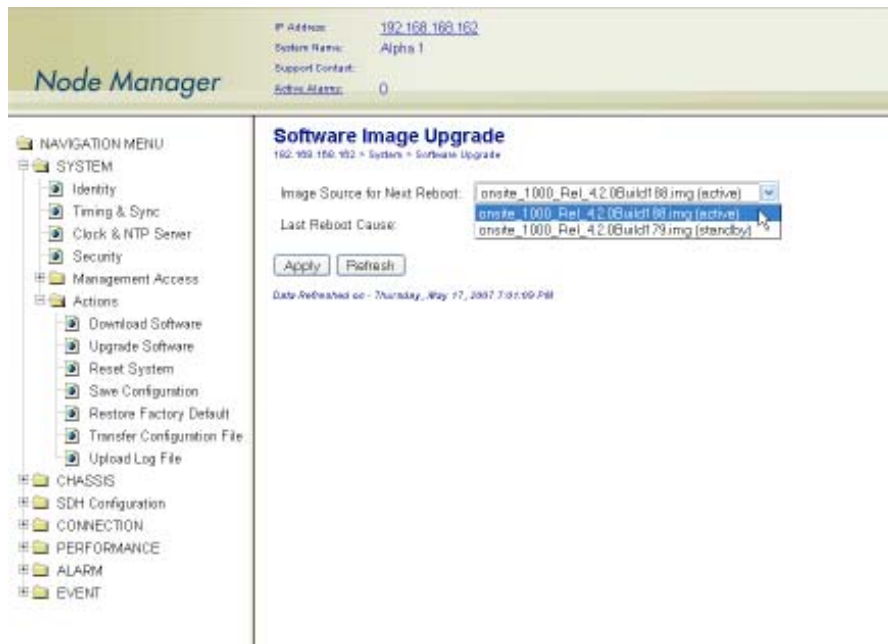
Node Manager

IP Address: 192.168.168.162
System Name: Alpha 1
Support Contact:
Active Alarms: 0

NAVIGATION MENU
SYSTEM
Identity
Timing & Sync
Clock & NTP Server
Security
Management Access
Actions
Download Software
Upgrade Software
Reset System
Save Configuration
Restore Factory Default
Transfer Configuration File
Upload Log File
CHASSIS
SDH Configuration
CONNECTION
PERFORMANCE
ALARM
EVENT

Software Image Upgrade
192.168.168.162 > System > Software Upgrade

Image Source for Next Reboot: onsite_1000_Rel_4.2.0Build188.img (active)
Last Reboot Cause:
onsite_1000_Rel_4.2.0Build188.img (active)
onsite_1000_Rel_4.2.0Build179.img (standby)

Apply Refresh

Data Refreshed on - Thursday, May 17, 2007 7:01:09 PM